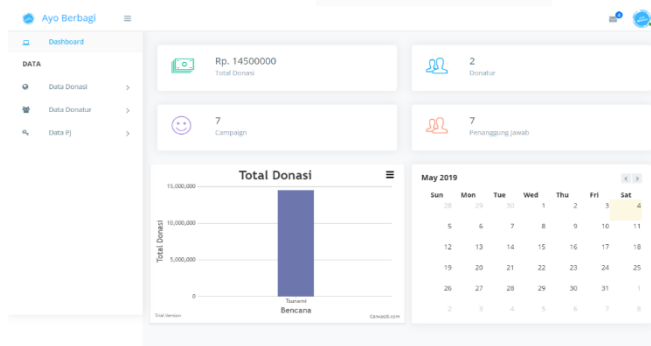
Ayo Berbagi ≡

Dashboard

DATA

Data Donasi >

Data Donatur >

Data PJ >

Rp. 14500000
Total Donasi

2
Donatur

7
Campaign

7
Penanggung Jawab

Total Donasi

Total Donasi

15,000,000

10,000,000

5,000,000

0

Tsunami

Bencana

Trial Version

CanvasJS.com

May 2019

| Sun | Mon | Tue | Wed | Thu | Fri | Sat |
|---|---|---|---|---|---|---|
| 28 | 29 | 30 | 1 | 2 | 3 | 4 |
| 5 | 6 | 7 | 8 | 9 | 10 | 11 |
| 12 | 13 | 14 | 15 | 16 | 17 | 18 |
| 19 | 20 | 21 | 22 | 23 | 24 | 25 |
| 26 | 27 | 28 | 29 | 30 | 31 | 1 |
| 2 | 3 | 4 | 5 | 6 | 7 | 8 |